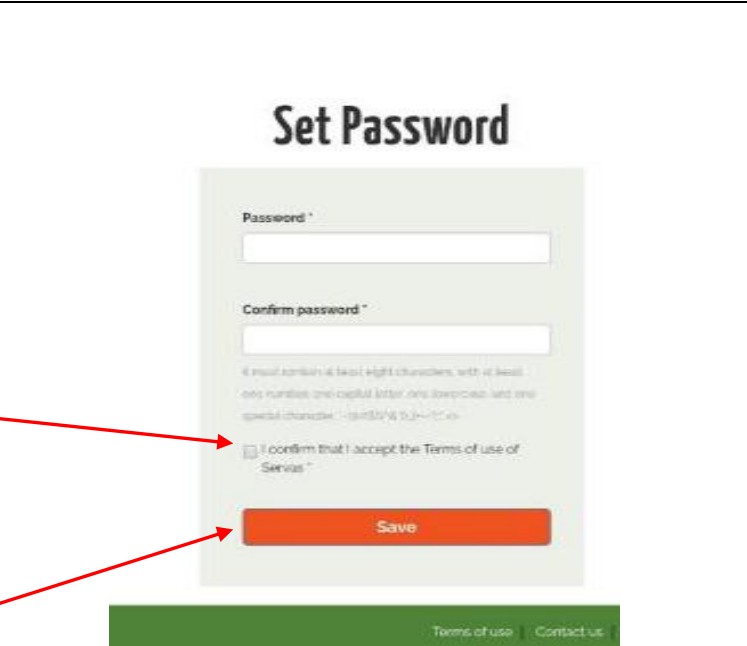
Set Password

Password *

Confirm password *

It must contain at least eight characters, with at least one number, one capital letter, one lowercase, and one special character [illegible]

I confirm that I accept the Terms of use of Servas *

Save

Terms of use | Contact us |